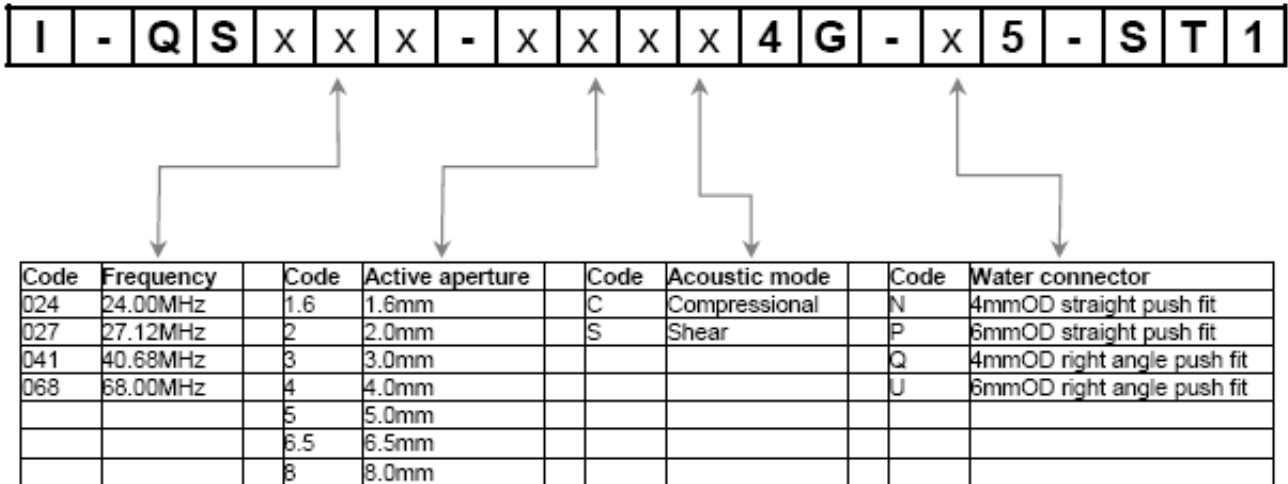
| I | - | Q | S | x | x | x | - | x | x | x | x | 4 | G | - | x | 5 | - | S | T | 1 |
|---|---|---|---|---|---|---|---|---|---|---|---|---|---|---|---|---|---|---|---|---|

| Code | Frequency | | Code | Active aperture | | Code | Acoustic mode | | Code | Water connector |
|---|---|---|---|---|---|---|---|---|---|---|
| 024 | 24.00MHz | | 1.6 | 1.6mm | | C | Compressional | | N | 4mmOD straight push fit |
| 027 | 27.12MHz | | 2 | 2.0mm | | S | Shear | | P | 6mmOD straight push fit |
| 041 | 40.68MHz | | 3 | 3.0mm | | | | | Q | 4mmOD right angle push fit |
| 068 | 68.00MHz | | 4 | 4.0mm | | | | | U | 6mmOD right angle push fit |
| | | | 5 | 5.0mm | | | | | | |
| | | | 6.5 | 6.5mm | | | | | | |
| | | | 8 | 8.0mm | | | | | | |